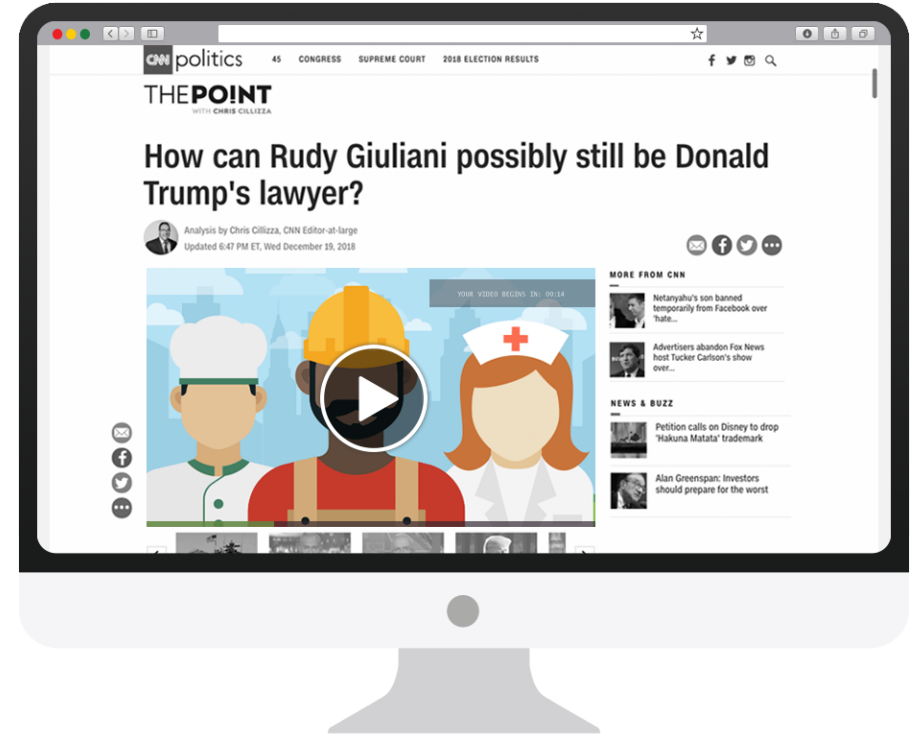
CNN politics 45 CONGRESS SUPREME COURT 2018 ELECTION RESULTS

THE POINT
WITH CHRIS CILLIZZA

How can Rudy Giuliani possibly still be Donald Trump's lawyer?

Analysis by Chris Cillizza, CNN Editor-at-large
Updated 6:47 PM ET, Wed December 19, 2018

YOUR VIDEO BEGINS IN: 00:14

MORE FROM CNN

Netanyahu's son banned temporarily from Facebook over 'hate...

Advertisers abandon Fox News host Tucker Carlson's show over...

NEWS & BUZZ

Petition calls on Disney to drop 'Hakuna Matata' trademark

Alan Greenspan: Investors should prepare for the worst